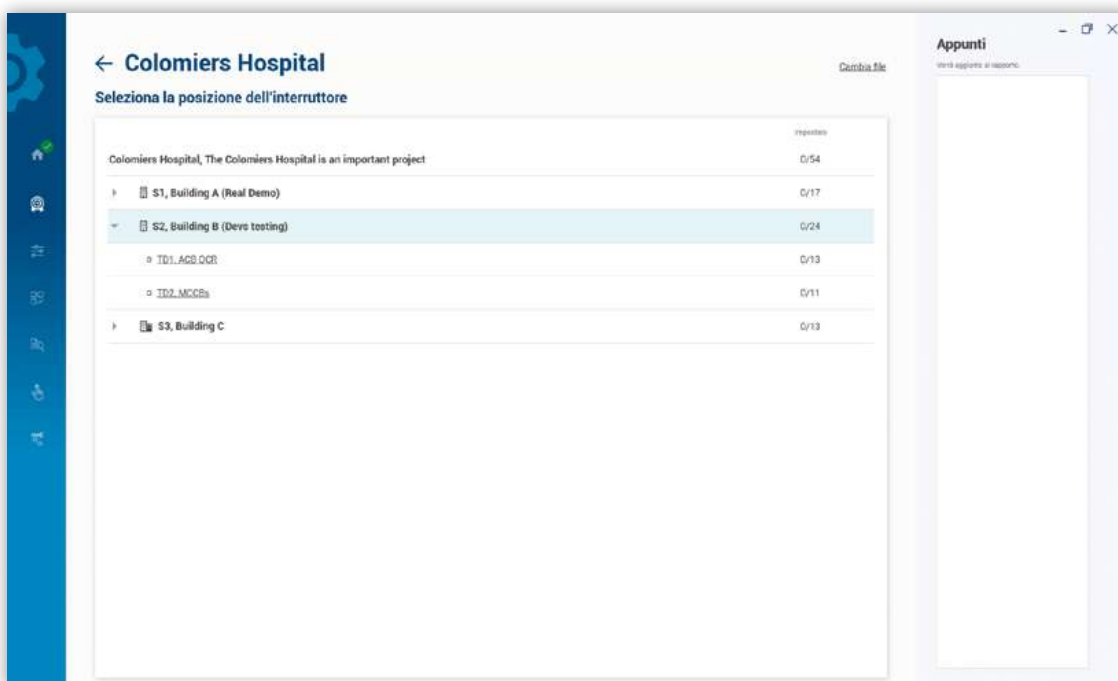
← Colomiers Hospital

Cambia file

Seleziona la posizione dell'interruttore

Impostato

Colomiers Hospital, The Colomiers Hospital is an important project 0/54

S1, Building A (Real Demo) 0/17

S2, Building B (Devs testing) 0/24

TD1. ACB OCR 0/13

TD2. MCCBs 0/11

S3, Building C 0/13

Appunti

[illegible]